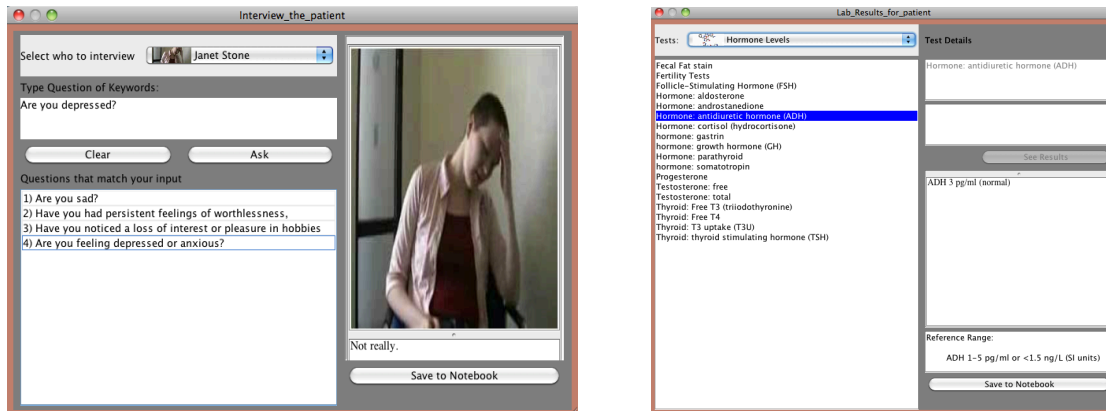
Interview_the_patient

Select who to interview Janet Stone

Type Question of Keywords:

Are you depressed?

Clear Ask

Questions that match your input

1) Are you sad?
2) Have you had persistent feelings of worthlessness,
3) Have you noticed a loss of interest or pleasure in hobbies
4) Are you feeling depressed or anxious?

Not really.

Save to Notebook

Lab_Results_for_patient

Tests: Hormone Levels

Test Details

Fecal Fat stain
Fertility Tests
Follicle-Stimulating Hormone (FSH)
Hormone: aldosterone
Hormone: androstanedione
Hormone: antidiuretic hormone (ADH)
Hormone: cortisol (hydrocortisone)
hormone: gastrin
hormone: growth hormone (GH)
Hormone: parathyroid
hormone: somatotropin
Progesterone
Testosterone: free
Testosterone: total
Thyroid: Free T3 (triiodothyronine)
Thyroid: Free T4
Thyroid: T3 uptake (T3U)
Thyroid: thyroid stimulating hormone (TSH)

Hormone: antidiuretic hormone (ADH)

See Results

ADH 3 pg/ml (normal)

Reference Range:

ADH 1-5 pg/ml or <1.5 ng/L (SI units)

Save to Notebook